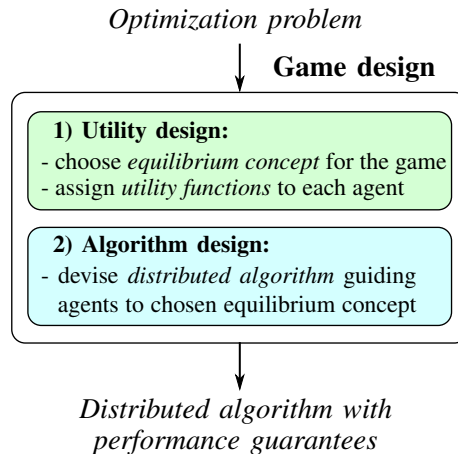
Optimization problem

Game design

1) Utility design:
- choose equilibrium concept for the game
- assign utility functions to each agent

2) Algorithm design:
- devise distributed algorithm guiding agents to chosen equilibrium concept

Distributed algorithm with performance guarantees